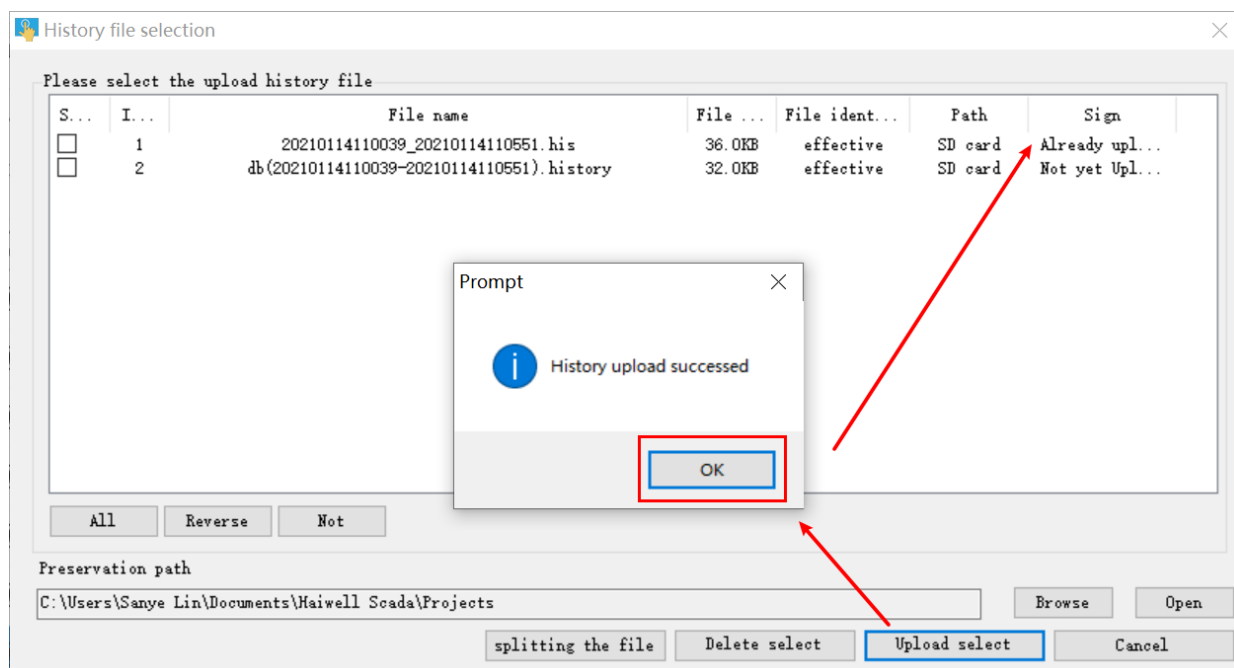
History file selection

Please select the upload history file

| S... | I... | File name | File ... | File ident... | Path | Sign |
|---|---|---|---|---|---|---|
| ☐ | 1 | 20210114110039_20210114110551.his | 36.0KB | effective | SD card | Already upl... |
| ☐ | 2 | db(20210114110039-20210114110551).history | 32.0KB | effective | SD card | Not yet Upl... |

Prompt

History upload successed

OK

All Reverse Not

Preservation path

C:\Users\Sanye Lin\Documents\Haiwell Scada\Projects

Browse Open

splitting the file Delete select Upload select Cancel